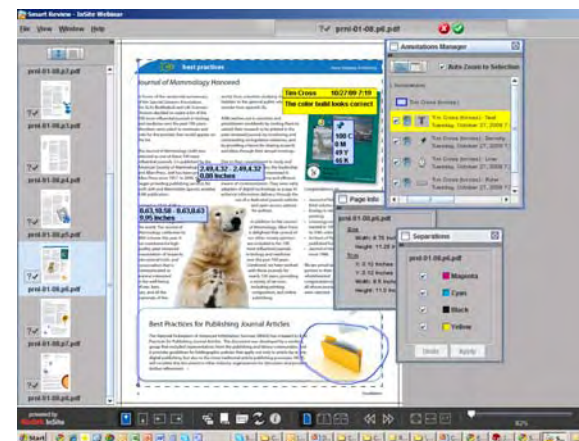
Smart Review - InSite Webinar

File View Window Help

?✓ prnl-01-08.pdf.pdf

prnl-01-08.p1.pdf

prnl-01-08.p3.pdf

prnl-01-08.p5.pdf

prnl-01-08.p6.pdf

best practices

Journal of Mammalogy Honored

Tim Cross 10/27/09 7:19

The color build looks correct

0.89,4.32 - 2.49,4.32

0.86 Inches

8.63,10.58 - 8.63,0.63

9.95 Inches

Best Practices for Publishing Journal Articles

Annotations Manager

Auto Zoom to Selection

Tim Cross (bcross)

Tim Cross (bcross) : Text Tuesday, October 27, 2009 7:

Tim Cross (bcross) : Density Tuesday, October 27, 2009 7:

Tim Cross (bcross) : Line Tuesday, October 27, 2009 7:

Tim Cross (bcross) : Ruler Tuesday, October 27, 2009 7:

100 C

0 M

40 Y

40 K

Page Info

Size

Width: 8.75 Inches

Height: 11.25 Inches

Trim

X: 0.12 Inches

Y: 0.12 Inches

Width: 8.50 Inches

Height: 11.00 Inches

Separations

prnl-01-08.p6.pdf

Magenta

Cyan

Black

Yellow

Undo Apply

powered by Kodak InSite

82%

Start